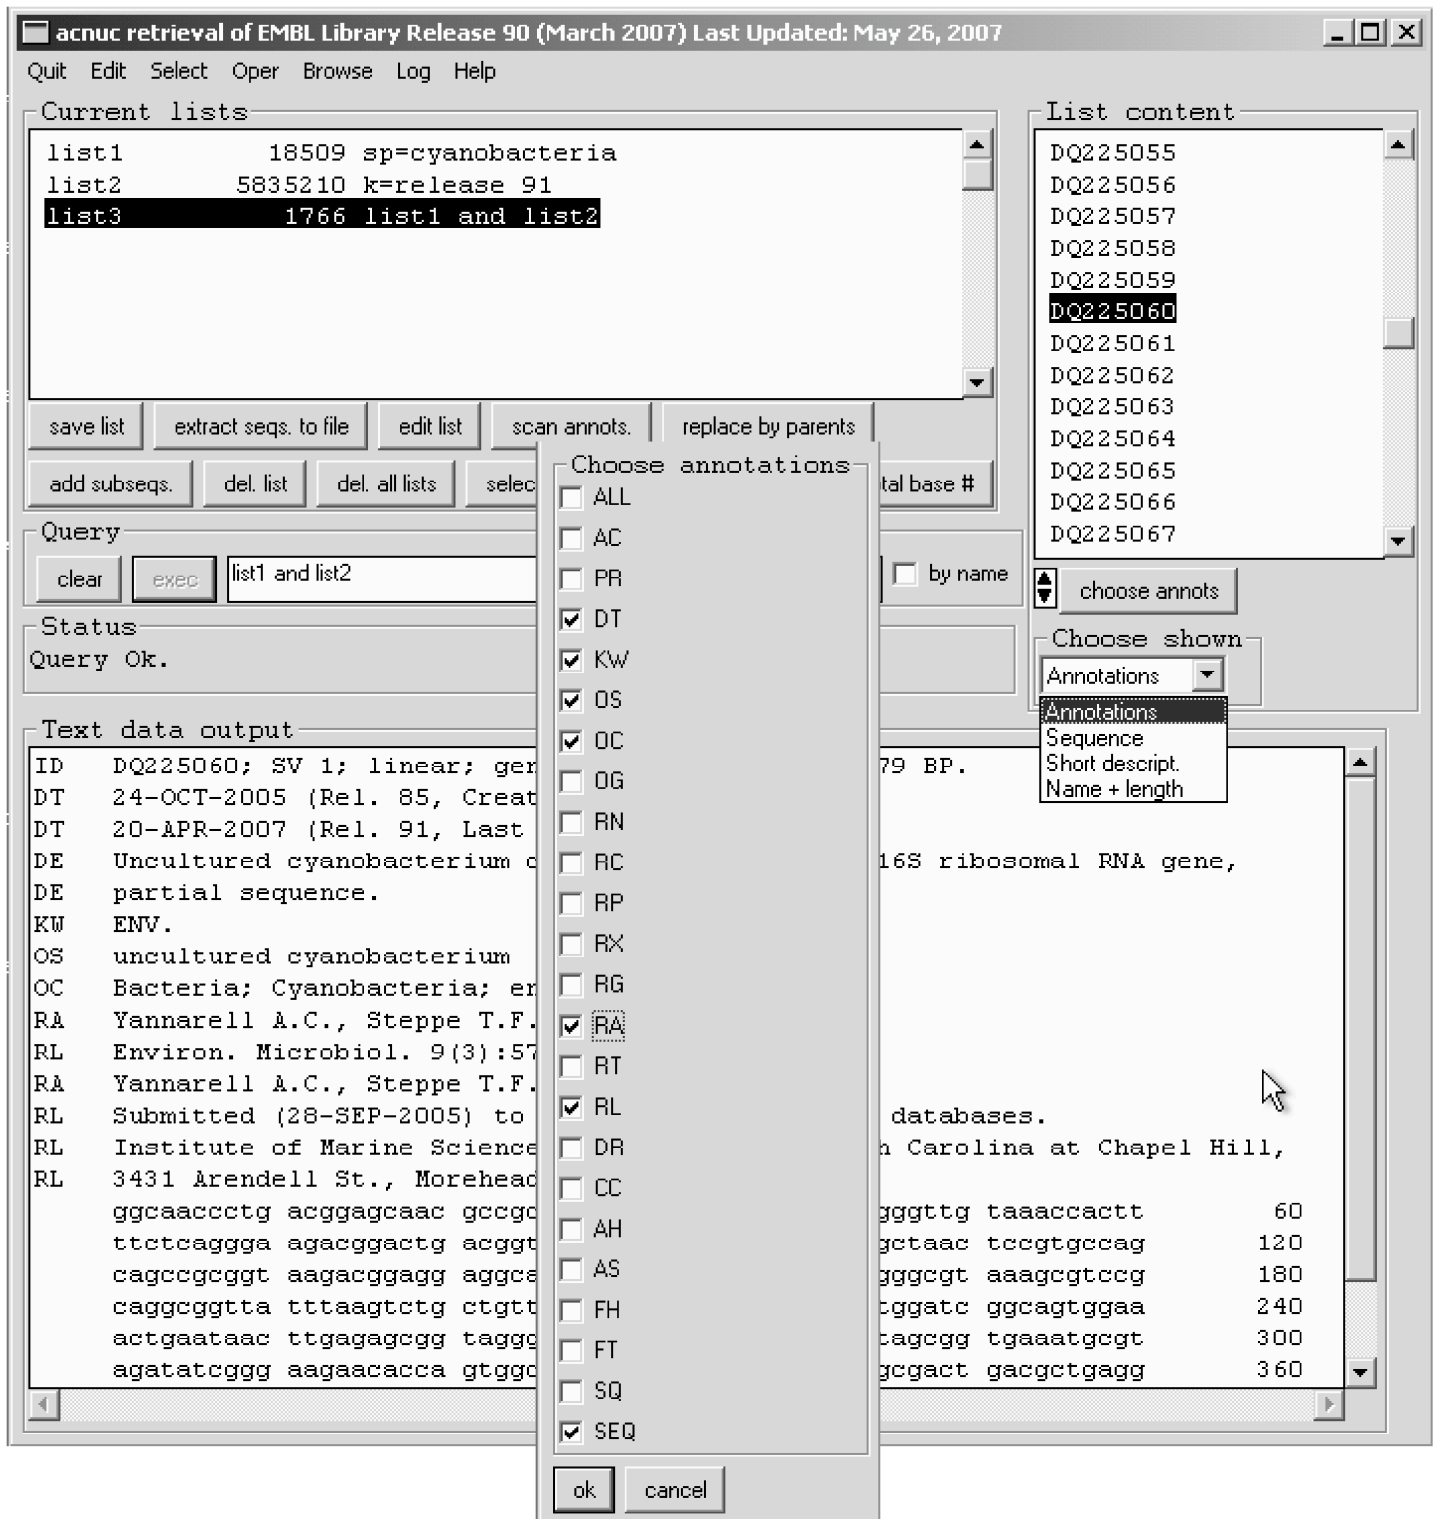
acnuc retrieval of EMBL Library Release 90 (March 2007) Last Updated: May 26, 2007

Quit Edit Select Oper Browse Log Help

Current lists

list1 18509 sp=cyanobacteria
list2 5835210 k=release 91
list3 1766 list1 and list2

save list | extract seqs. to file | edit list | scan annots. | replace by parents

add subseqs. | del. list | del. all lists | selec | tal base #

Query

clear | exec | list1 and list2 | by name

Status

Query Ok.

Text data output

ID DQ225060; SV 1; linear; ge 79 BP.
DT 24-OCT-2005 (Rel. 85, Creat
DT 20-APR-2007 (Rel. 91, Last
DE Uncultured cyanobacterium c 16S ribosomal RNA gene,
DE partial sequence.
KW ENV.
OS uncultured cyanobacterium
OC Bacteria; Cyanobacteria; er
RA Yannarell A.C., Steppe T.F.
RL Environ. Microbiol. 9(3):57
RA Yannarell A.C., Steppe T.F.
RL Submitted (28-SEP-2005) to databases.
RL Institute of Marine Science h Carolina at Chapel Hill,
RL 3431 Arendell St., Morehead
ggcaaccctg acggagcaac gccgc gggttg taaaccactt 60
ttctcaggga agacggactg acggt gctaac tccgtgccag 120
cagccgcggt aagacggagg aggca gggcgt aaagcgtccg 180
caggcggtta tttaagtctg ctgtt tggatc ggcagtggaa 240
actgaataac ttgagagcgg taggg tagcgg tgaaatgcgt 300
agatatcggg aagaacacca gtggc gcgact gacgctgagg 360

Choose annotations
ALL
AC
PR
DT
KW
OS
OC
OG
RN
RC
RP
RX
RG
RA
RT
RL
DR
CC
AH
AS
FH
FT
SQ
SEQ
ok | cancel

List content
DQ225055
DQ225056
DQ225057
DQ225058
DQ225059
DQ225060
DQ225061
DQ225062
DQ225063
DQ225064
DQ225065
DQ225066
DQ225067

choose annots

Choose shown
Annotations
Annotations
Sequence
Short descript.
Name + length